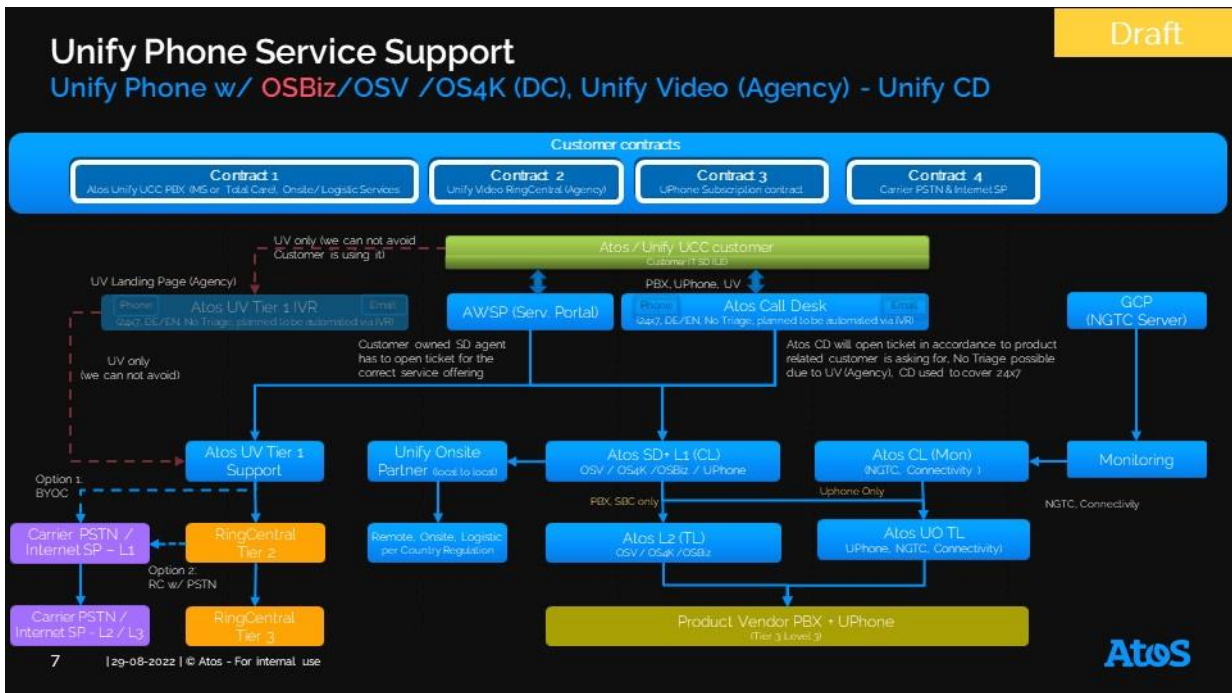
Draft

Unify Phone Service Support
Unify Phone w/ OSBiz/OSV /OS4K (DC), Unify Video (Agency) - Unify CD

Customer contracts

Contract 1
Atos Unify UCC PBX (MS or Total Care), Onsite/ Logistic Services

Contract 2
Unify Video RingCentral (Agency)

Contract 3
UPhone Subscription contract

Contract 4
Carrier PSTN & Internet SP

UV only (we can not avoid Customer is using it)

Atos / Unify UCC customer
Customer IT SD (LE)

UV Landing Page (Agency)

Phone Atos UV Tier 1 IVR Email
(24x7, DE/EN, No Triage, planned to be automated via IVR)

AWSP (Serv. Portal)

PBX, UPhone, UV

Phone Atos Call Desk Email
(24x7, DE/EN, No Triage, planned to be automated via IVR)

GCP
(NGTC Server)

UV only
(we can not avoid)

Customer owned SD agent has to open ticket for the correct service offering

Atos CD will open ticket in accordance to product related customer is asking for, No Triage possible due to UV (Agency), CD used to cover 24x7

Atos UV Tier 1 Support

Unify Onsite Partner (local to local)

Atos SD+ L1 (CL)
OSV / OS4K /OSBiz / UPhone

Atos CL (Mon)
(NGTC, Connectivity )

Monitoring

Option 1:
BYOC

PBX, SBC only

Uphone Only

NGTC, Connectivity

Carrier PSTN / Internet SP – L1

RingCentral Tier 2

Remote, Onsite, Logistic per Country Regulation

Atos L2 (TL)
OSV / OS4K /OSBiz

Atos UO TL
UPhone, NGTC, Connectivity)

Option 2:
RC w/ PSTN

Carrier PSTN / Internet SP - L2 / L3

RingCentral Tier 3

Product Vendor PBX + UPhone
(Tier 3 Level 3)

7 | 29-08-2022 | © Atos - For internal use

Atos